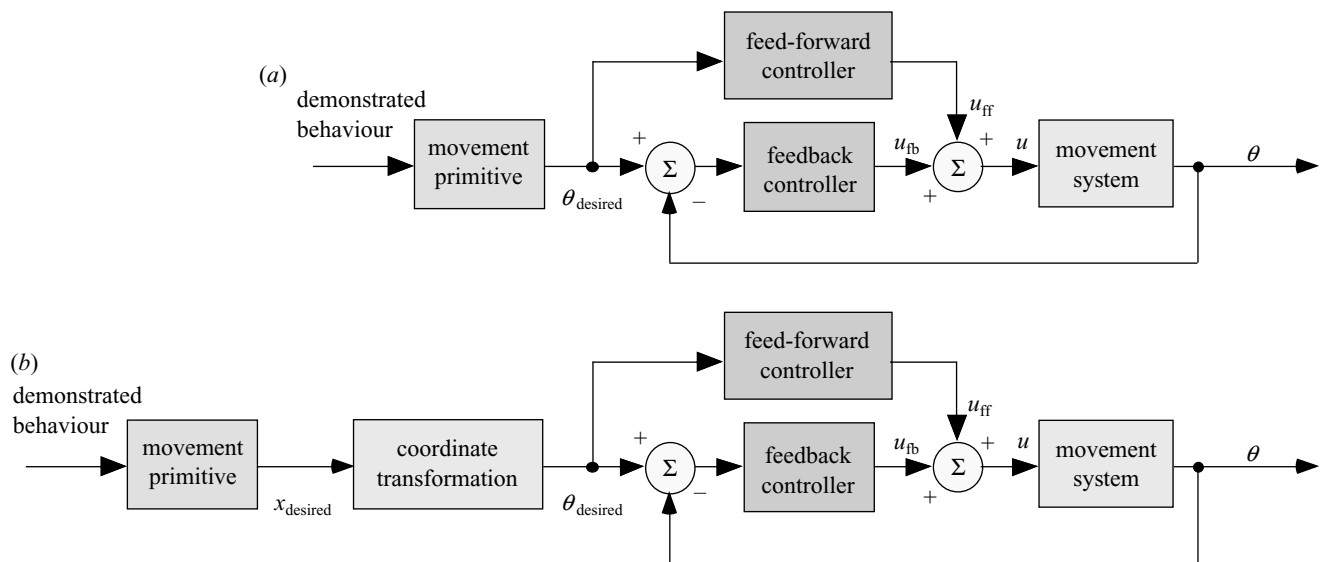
(a)

demonstrated behaviour

movement primitive

$\theta_{\text{desired}}$

feed-forward controller

$u_{\text{ff}}$

+

$\Sigma$

−

feedback controller

$u_{\text{fb}}$

$\Sigma$

+

+

$u$

movement system

$\theta$

(b)

demonstrated behaviour

movement primitive

$x_{\text{desired}}$

coordinate transformation

$\theta_{\text{desired}}$

feed-forward controller

$u_{\text{ff}}$

+

$\Sigma$

−

feedback controller

$u_{\text{fb}}$

$\Sigma$

+

+

$u$

movement system

$\theta$